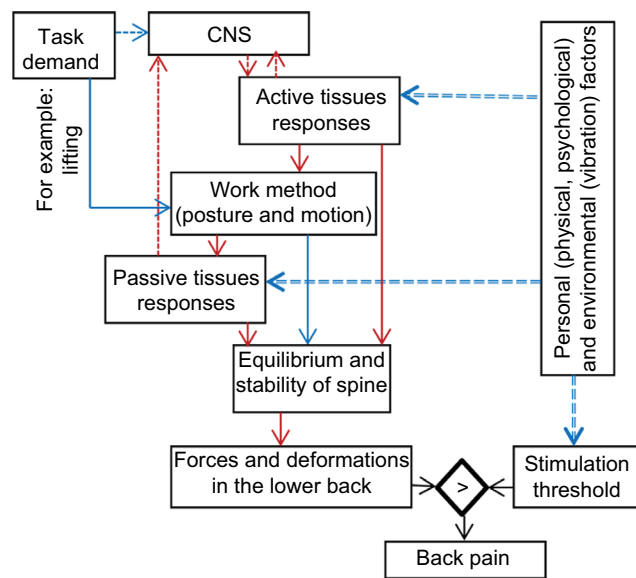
Task demand

CNS

For example: lifting

Active tissues responses

Personal (physical, psychological) and environmental (vibration) factors

Work method (posture and motion)

Passive tissues responses

Equilibrium and stability of spine

Forces and deformations in the lower back

>

Stimulation threshold

Back pain